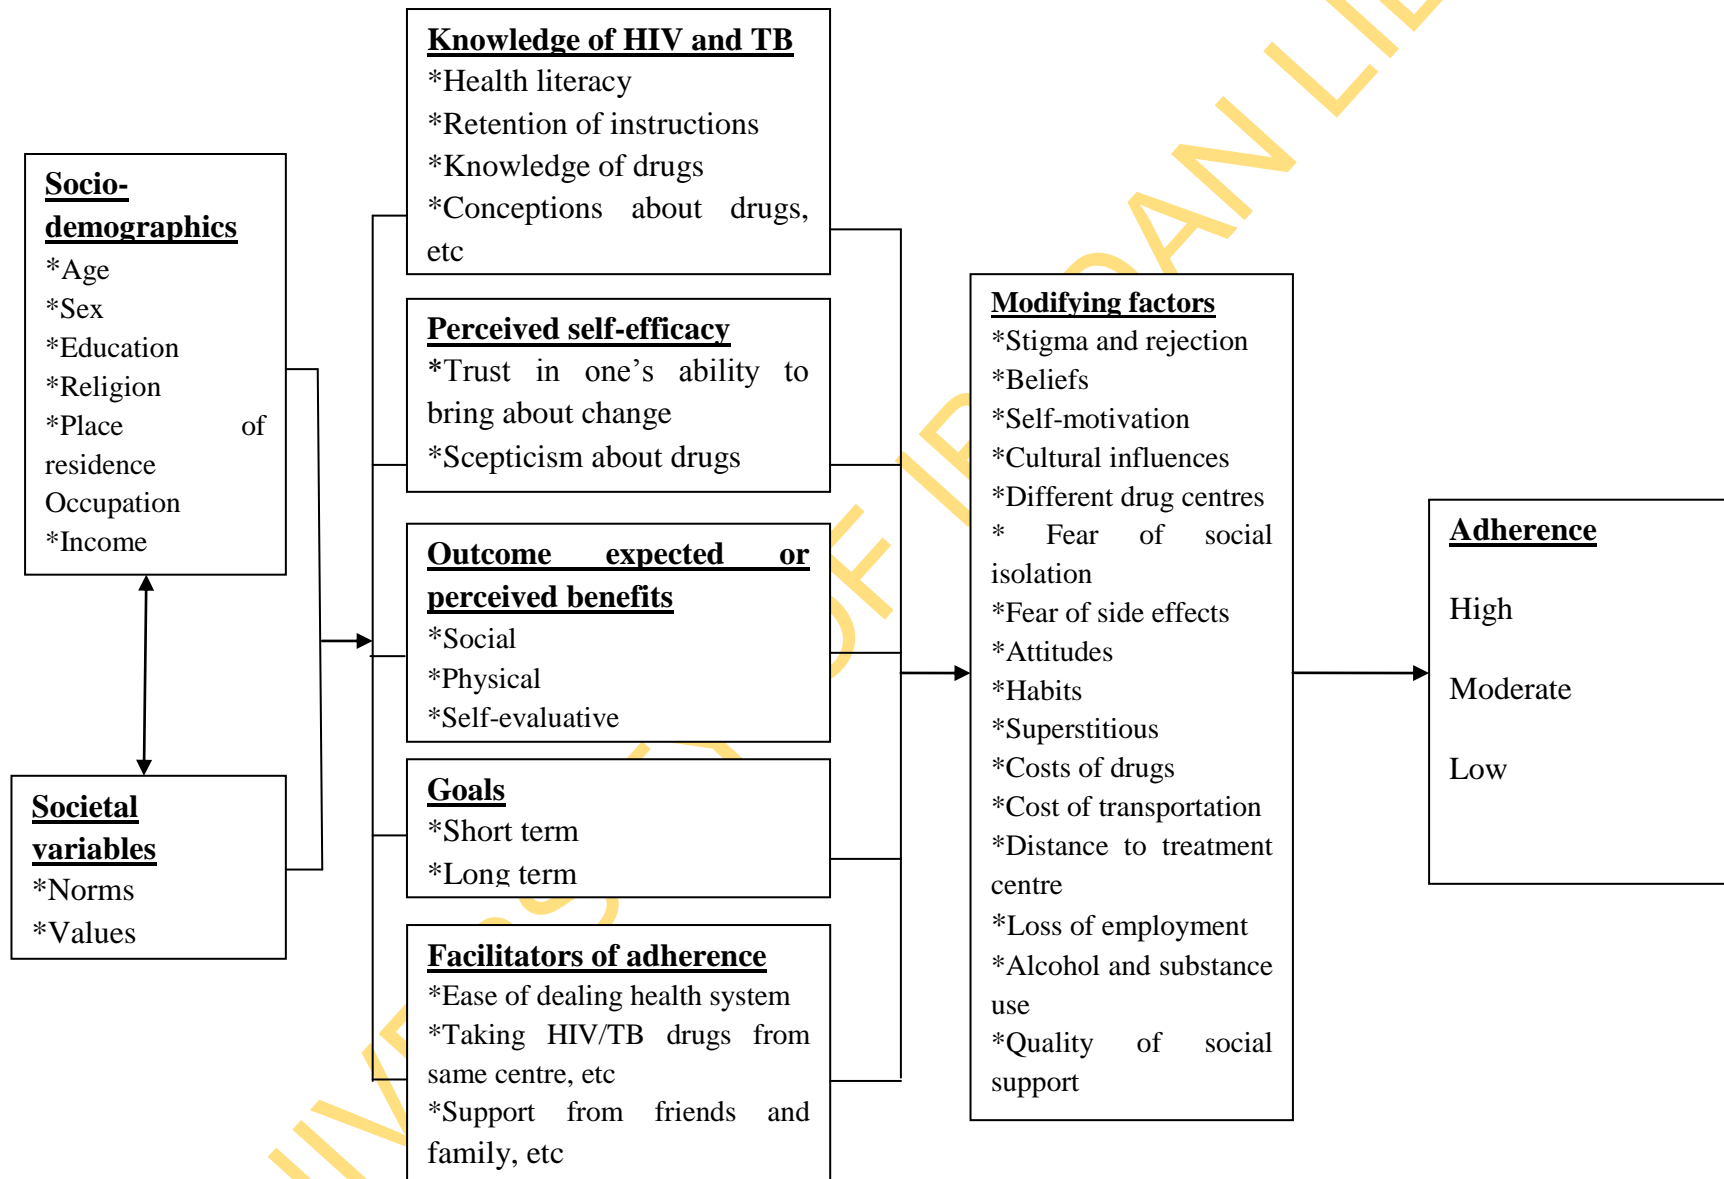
Socio-demographics
*Age
*Sex
*Education
*Religion
*Place of residence
Occupation
*Income

Societal variables
*Norms
*Values

Knowledge of HIV and TB
*Health literacy
*Retention of instructions
*Knowledge of drugs
*Conceptions about drugs, etc

Perceived self-efficacy
*Trust in one's ability to bring about change
*Scepticism about drugs

Outcome expected or perceived benefits
*Social
*Physical
*Self-evaluative

Goals
*Short term
*Long term

Facilitators of adherence
*Ease of dealing health system
*Taking HIV/TB drugs from same centre, etc
*Support from friends and family, etc

Modifying factors
*Stigma and rejection
*Beliefs
*Self-motivation
*Cultural influences
*Different drug centres
* Fear of social isolation
*Fear of side effects
*Attitudes
*Habits
*Superstitious
*Costs of drugs
*Cost of transportation
*Distance to treatment centre
*Loss of employment
*Alcohol and substance use
*Quality of social support

Adherence
High
Moderate
Low